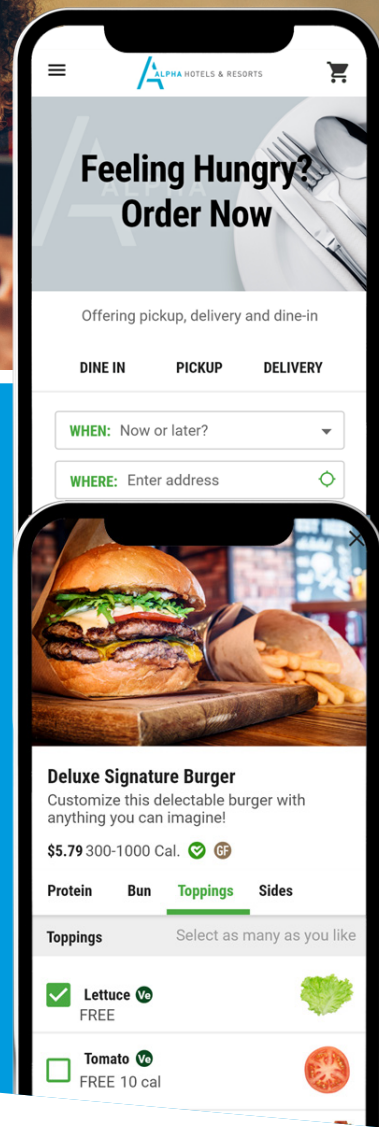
ALPHA HOTELS & RESORTS

Feeling Hungry? Order Now

Offering pickup, delivery and dine-in

DINE IN PICKUP DELIVERY

WHEN: Now or later?

WHERE: Enter address

Deluxe Signature Burger

Customize this delectable burger with anything you can imagine!

$5.79 300-1000 Cal. GF

Protein Bun Toppings Sides

Toppings Select as many as you like

Lettuce Ve
FREE

Tomato Ve
FREE 10 cal